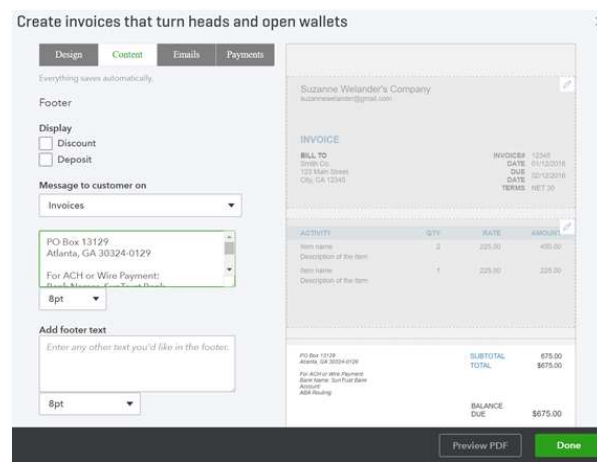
Create invoices that turn heads and open wallets

Design Content Emails Payments

Everything saves automatically.

Footer

Display

Discount

Deposit

Message to customer on

Invoices

PO Box 13129
Atlanta, GA 30324-0129

For ACH or Wire Payment:
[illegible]

8pt

Add footer text

Enter any other text you'd like in the footer.

8pt

Suzanne Welander's Company
suzannewelander@gmail.com

INVOICE

BILL TO
Smith Co.
123 Main Street
City, CA 12345

INVOICE# 12345
DATE 01/12/2016
DUE DATE 02/12/2016
TERMS NET 30

| ACTIVITY | QTY | RATE | AMOUNT |
|---|---|---|---|
| Item name Description of the item | 2 | 225.00 | 450.00 |
| Item name Description of the item | 1 | 225.00 | 225.00 |

PO Box 13129
Atlanta, GA 30324-0129

For ACH or Wire Payment:
Bank Name: SunTrust Bank
Account
ABA Routing

SUBTOTAL 675.00
TOTAL $675.00

BALANCE DUE $675.00

Preview PDF

Done